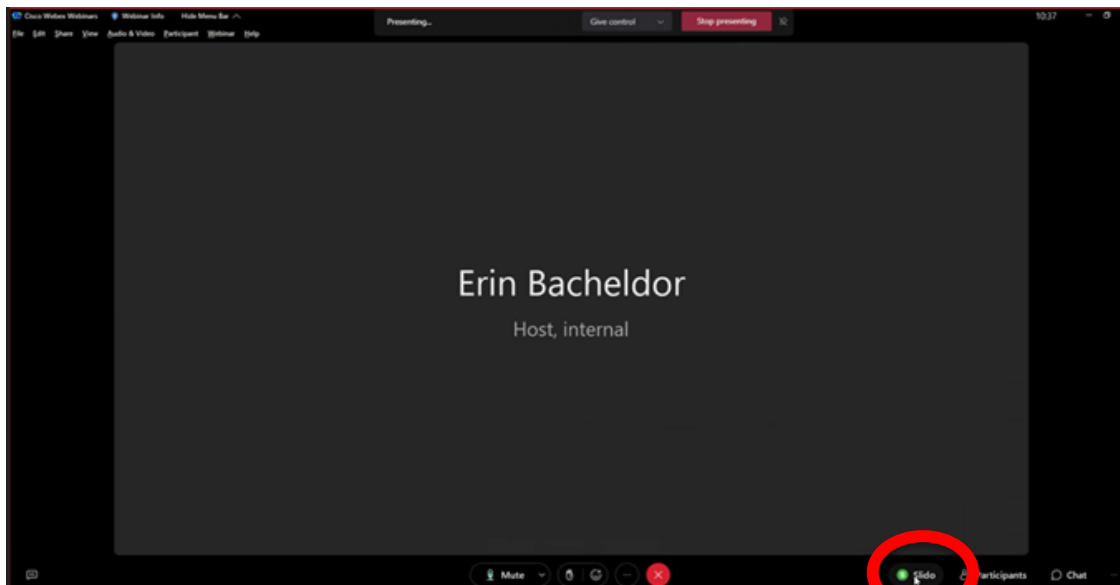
Cisco Webex Webinars Webinar Info Hide Menu Bar

File Edit Share View Audio & Video Participant Webinar Help

Presenting...

Give control

Stop presenting

10:37

Erin Bacheldor

Host, internal

Mute

Slido

Participants

Chat